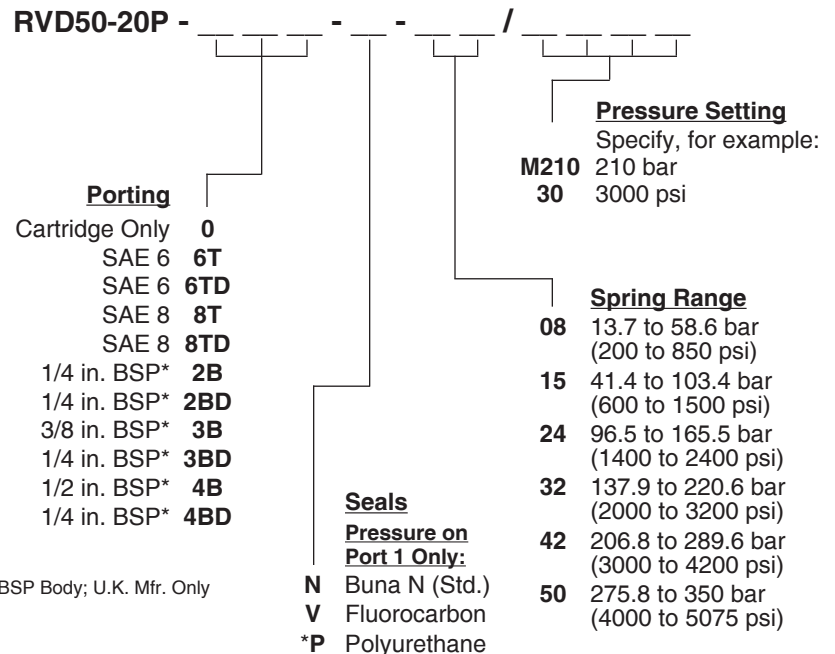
RVD50-20P - __ __ __ - __ - __ __ / __ __ __ __

Pressure Setting
Specify, for example:
M210 210 bar
30 3000 psi

Porting
Cartridge Only 0
SAE 6 6T
SAE 6 6TD
SAE 8 8T
SAE 8 8TD
1/4 in. BSP* 2B
1/4 in. BSP* 2BD
3/8 in. BSP* 3B
1/4 in. BSP* 3BD
1/2 in. BSP* 4B
1/4 in. BSP* 4BD

BSP Body; U.K. Mfr. Only

Spring Range
08 13.7 to 58.6 bar (200 to 850 psi)
15 41.4 to 103.4 bar (600 to 1500 psi)
24 96.5 to 165.5 bar (1400 to 2400 psi)
32 137.9 to 220.6 bar (2000 to 3200 psi)
42 206.8 to 289.6 bar (3000 to 4200 psi)
50 275.8 to 350 bar (4000 to 5075 psi)

Seals
Pressure on Port 1 Only:
N Buna N (Std.)
V Fluorocarbon
*P Polyurethane